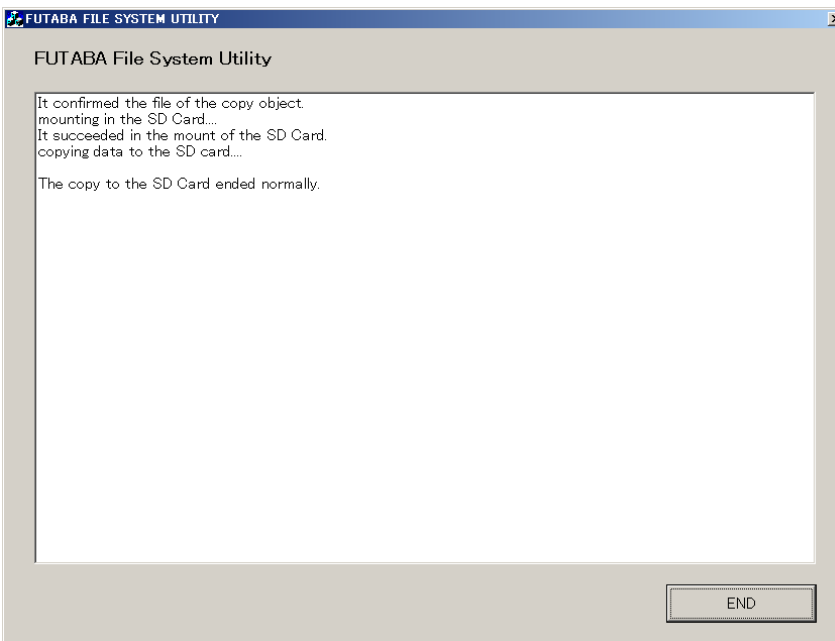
FUTABA FILE SYSTEM UTILITY

FUTABA File System Utility

It confirmed the file of the copy object.
mounting in the SD Card....
It succeeded in the mount of the SD Card.
copying data to the SD card....

The copy to the SD Card ended normally.

END